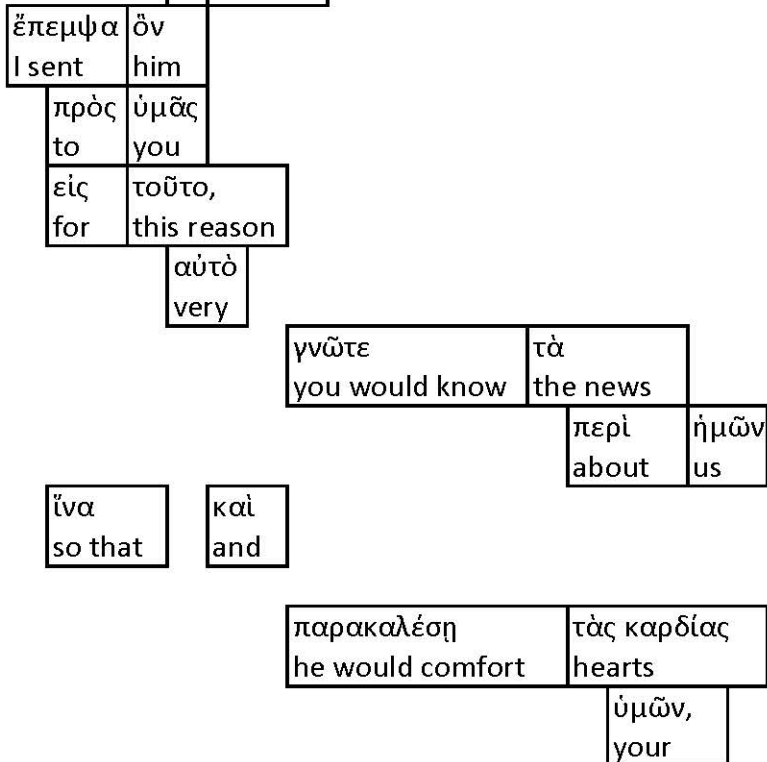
ἔπεμψα I sent
ὃν him
πρὸς to
ὑμᾶς you
εἰς for
τοῦτο, this reason
αὐτὸ very
γνῶτε you would know
τὰ the news
περὶ about
ἡμῶν us
ἵνα so that
καὶ and
παρακαλέσῃ he would comfort
τὰς καρδίας hearts
ὑμῶν, your